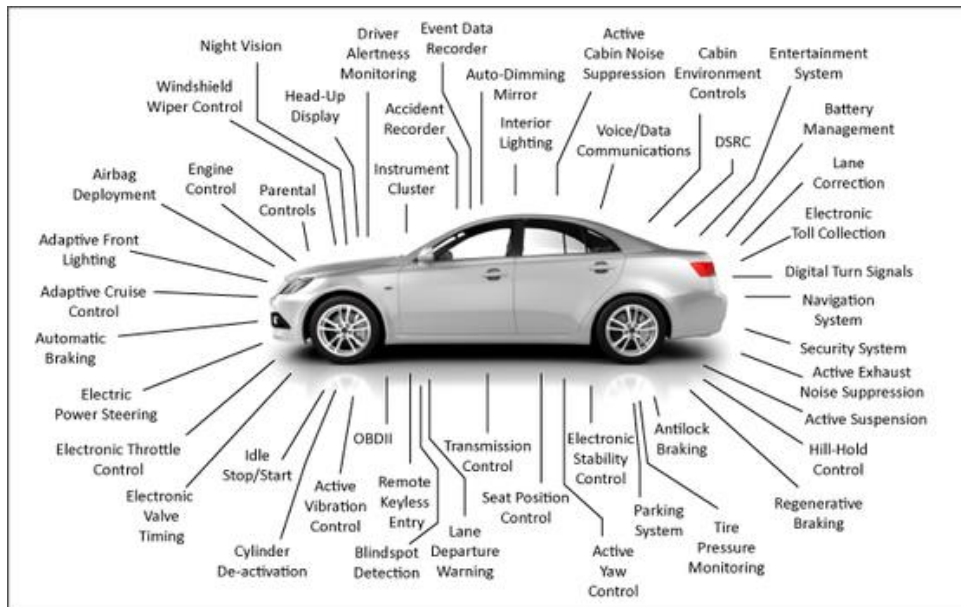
Night Vision

Driver Alertness Monitoring

Event Data Recorder

Active Cabin Noise Suppression

Cabin Environment Controls

Entertainment System

Windshield Wiper Control

Head-Up Display

Accident Recorder

Auto-Dimming Mirror

Interior Lighting

Voice/Data Communications

DSRC

Battery Management

Airbag Deployment

Engine Control

Parental Controls

Instrument Cluster

Lane Correction

Electronic Toll Collection

Adaptive Front Lighting

Digital Turn Signals

Adaptive Cruise Control

Navigation System

Automatic Braking

Security System

Active Exhaust Noise Suppression

Electric Power Steering

Active Suspension

Electronic Throttle Control

Idle Stop/Start

OBDII

Transmission Control

Electronic Stability Control

Antilock Braking

Hill-Hold Control

Electronic Valve Timing

Active Vibration Control

Remote Keyless Entry

Seat Position Control

Parking System

Regenerative Braking

Cylinder De-activation

Blindspot Detection

Lane Departure Warning

Active Yaw Control

Tire Pressure Monitoring